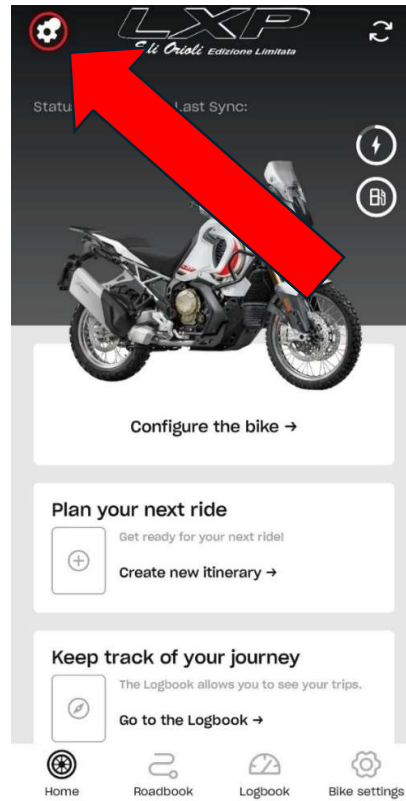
LXP
Edi Orioli Edizione Limitata

Statu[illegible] Last Sync:

Configure the bike →

Plan your next ride

Get ready for your next ride!

Create new itinerary →

Keep track of your journey

The Logbook allows you to see your trips.

Go to the Logbook →

Home
Roadbook
Logbook
Bike settings